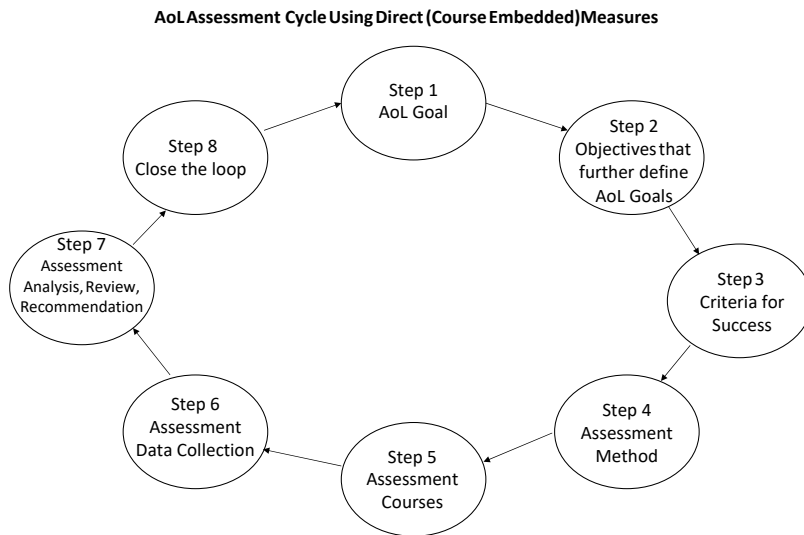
AoL Assessment Cycle Using Direct (Course Embedded) Measures

Step 1
AoL Goal

Step 2
Objectives that further define AoL Goals

Step 3
Criteria for Success

Step 4
Assessment Method

Step 5
Assessment Courses

Step 6
Assessment Data Collection

Step 7
Assessment Analysis, Review, Recommendation

Step 8
Close the loop